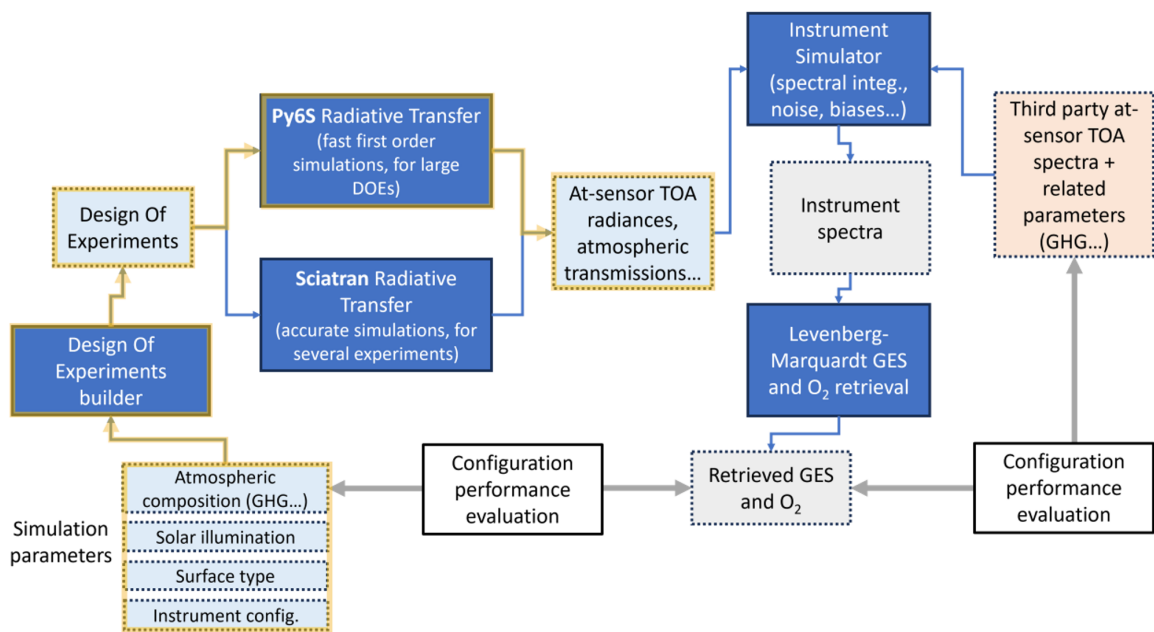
Instrument Simulator (spectral integ., noise, biases...)

Third party at-sensor TOA spectra + related parameters (GHG...)

Py6S Radiative Transfer (fast first order simulations, for large DOEs)

Design Of Experiments

At-sensor TOA radiances, atmospheric transmissions...

Instrument spectra

Sciatran Radiative Transfer (accurate simulations, for several experiments)

Design Of Experiments builder

Levenberg-Marquardt GES and $O_2$ retrieval

Atmospheric composition (GHG...)

Configuration performance evaluation

Retrieved GES and $O_2$

Configuration performance evaluation

Simulation parameters

Solar illumination

Surface type

Instrument config.